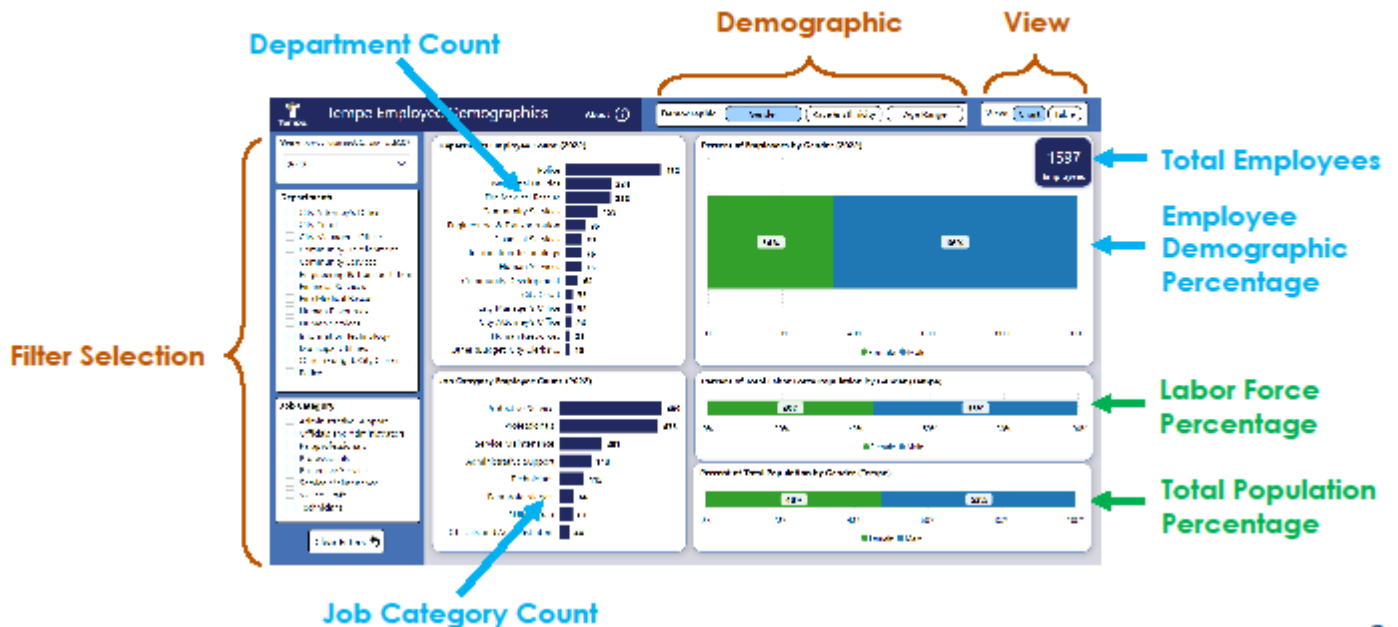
Demographic

View

Department Count

Tempe Employee Demographics

About

Demographic

Gender

Race/Ethnicity

Age Range

View

Chart

Table

1537

Employees

Total Employees

Employee Demographic Percentage

Filter Selection

Labor Force Percentage

Total Population Percentage

Clear Filters

Job Category Count